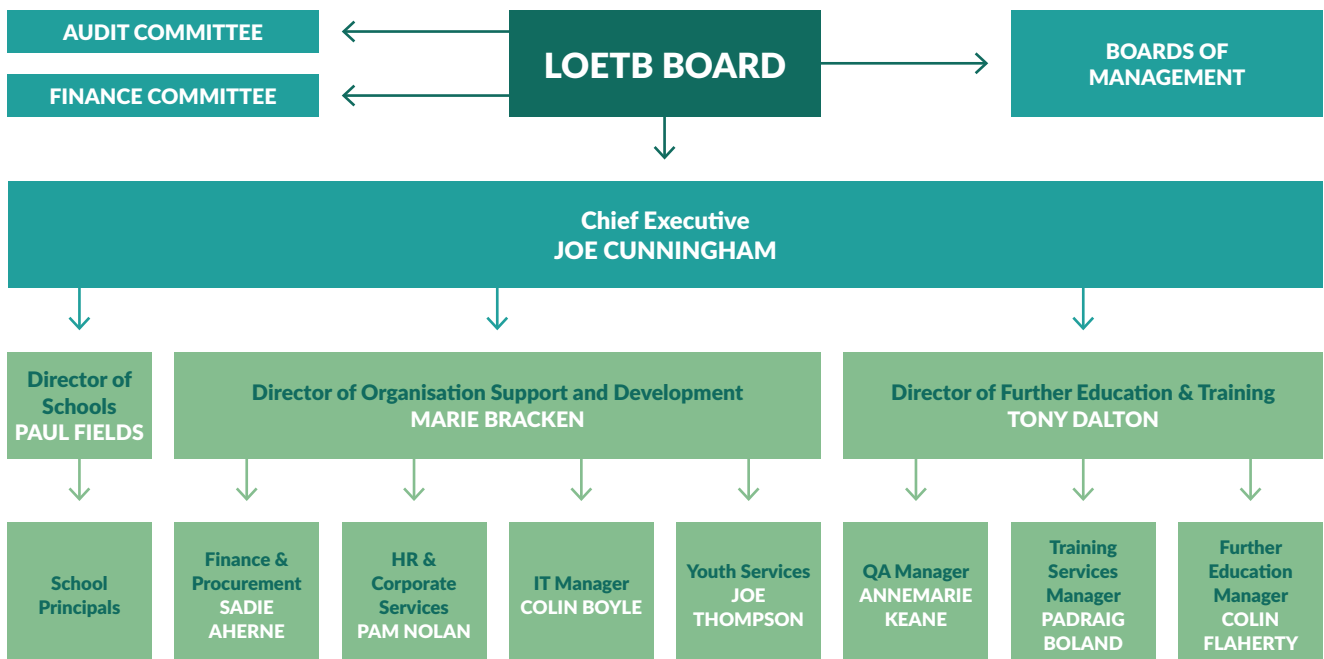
AUDIT COMMITTEE

FINANCE COMMITTEE

LOETB BOARD

BOARDS OF MANAGEMENT

Chief Executive
JOE CUNNINGHAM

Director of Schools
PAUL FIELDS

Director of Organisation Support and Development
MARIE BRACKEN

Director of Further Education & Training
TONY DALTON

School Principals

Finance & Procurement
SADIE AHERNE

HR & Corporate Services
PAM NOLAN

IT Manager
COLIN BOYLE

Youth Services
JOE THOMPSON

QA Manager
ANNEMARIE KEANE

Training Services Manager
PADRAIG BOLAND

Further Education Manager
COLIN FLAHERTY